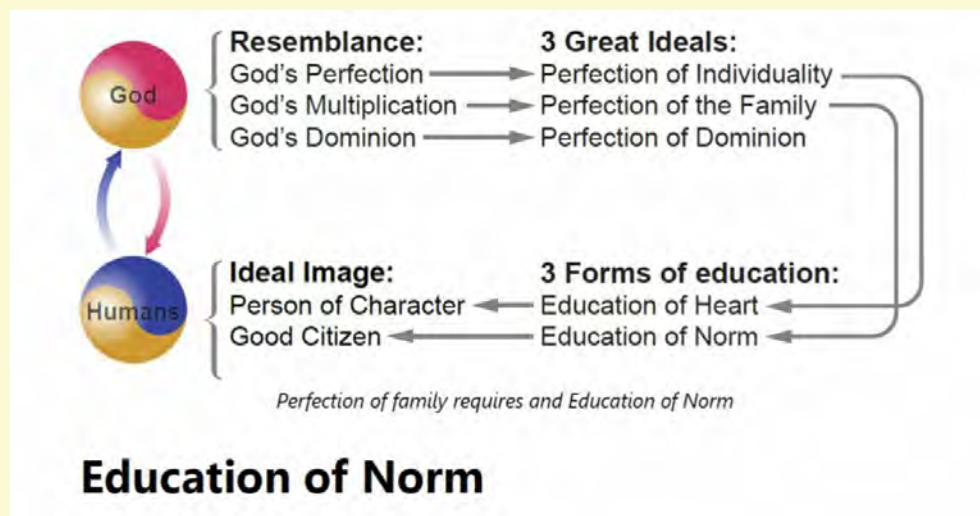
God

Resemblance:
God's Perfection
God's Multiplication
God's Dominion

3 Great Ideals:
Perfection of Individuality
Perfection of the Family
Perfection of Dominion

Humans

Ideal Image:
Person of Character
Good Citizen

3 Forms of education:
Education of Heart
Education of Norm

Perfection of family requires and Education of Norm

Education of Norm